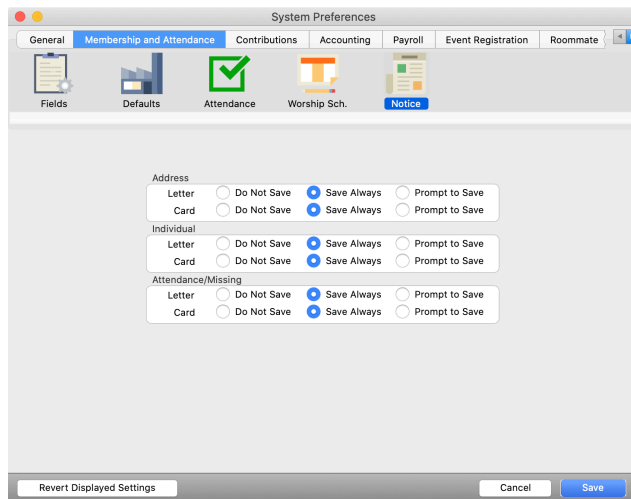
System Preferences

General | Membership and Attendance | Contributions | Accounting | Payroll | Event Registration | Roommate

Fields | Defaults | Attendance | Worship Sch. | Notice

Address
Letter ○ Do Not Save ◉ Save Always ○ Prompt to Save
Card ○ Do Not Save ◉ Save Always ○ Prompt to Save

Individual
Letter ○ Do Not Save ◉ Save Always ○ Prompt to Save
Card ○ Do Not Save ◉ Save Always ○ Prompt to Save

Attendance/Missing
Letter ○ Do Not Save ◉ Save Always ○ Prompt to Save
Card ○ Do Not Save ◉ Save Always ○ Prompt to Save

Revert Displayed Settings | Cancel | Save